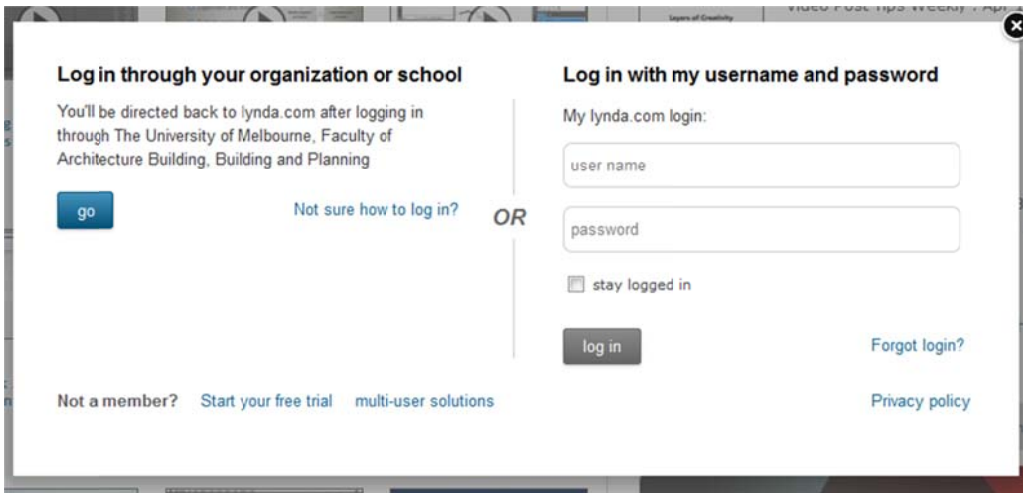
Layers of Creativity

Video Post Tips Weekly : Apr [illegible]

Log in through your organization or school

You'll be directed back to lynda.com after logging in through The University of Melbourne, Faculty of Architecture Building, Building and Planning

go

Not sure how to log in?

OR

Log in with my username and password

My lynda.com login:

user name

password

stay logged in

log in

Forgot login?

Not a member? Start your free trial multi-user solutions

Privacy policy